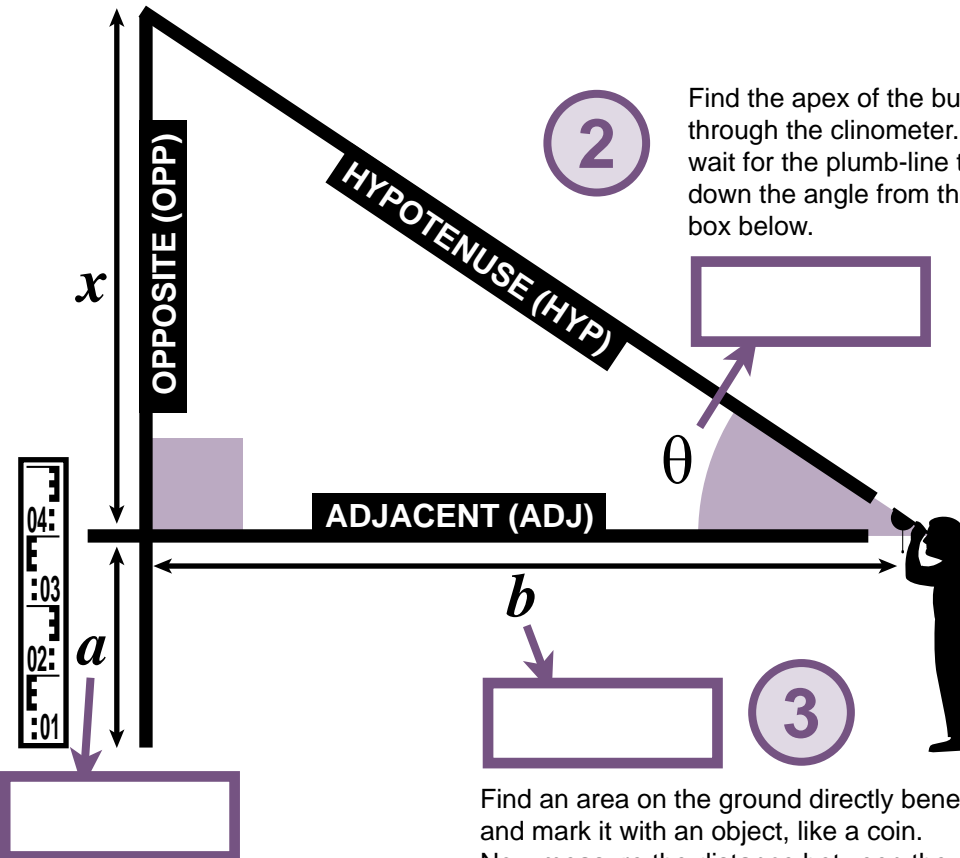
$x$

OPPOSITE (OPP)

HYPOTENUSE (HYP)

2

Find the apex of the bu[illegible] through the clinometer. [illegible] wait for the plumb-line t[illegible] down the angle from th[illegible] box below.

$\theta$

ADJACENT (ADJ)

04

03

02

01

$a$

$b$

3

Find an area on the ground directly bene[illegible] and mark it with an object, like a coin.
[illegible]